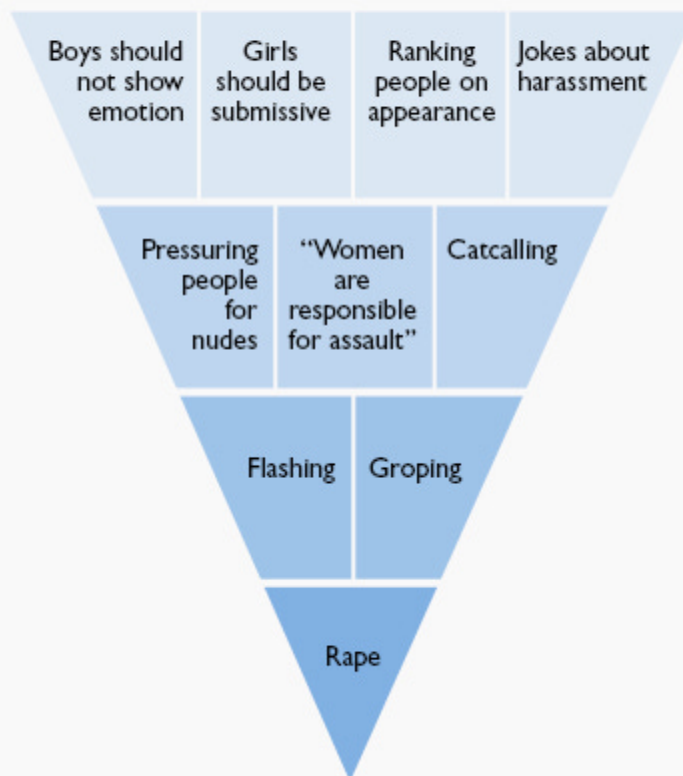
Boys should not show emotion

Girls should be submissive

Ranking people on appearance

Jokes about harassment

Pressuring people for nudes

“Women are responsible for assault”

Catcalling

Flashing

Groping

Rape